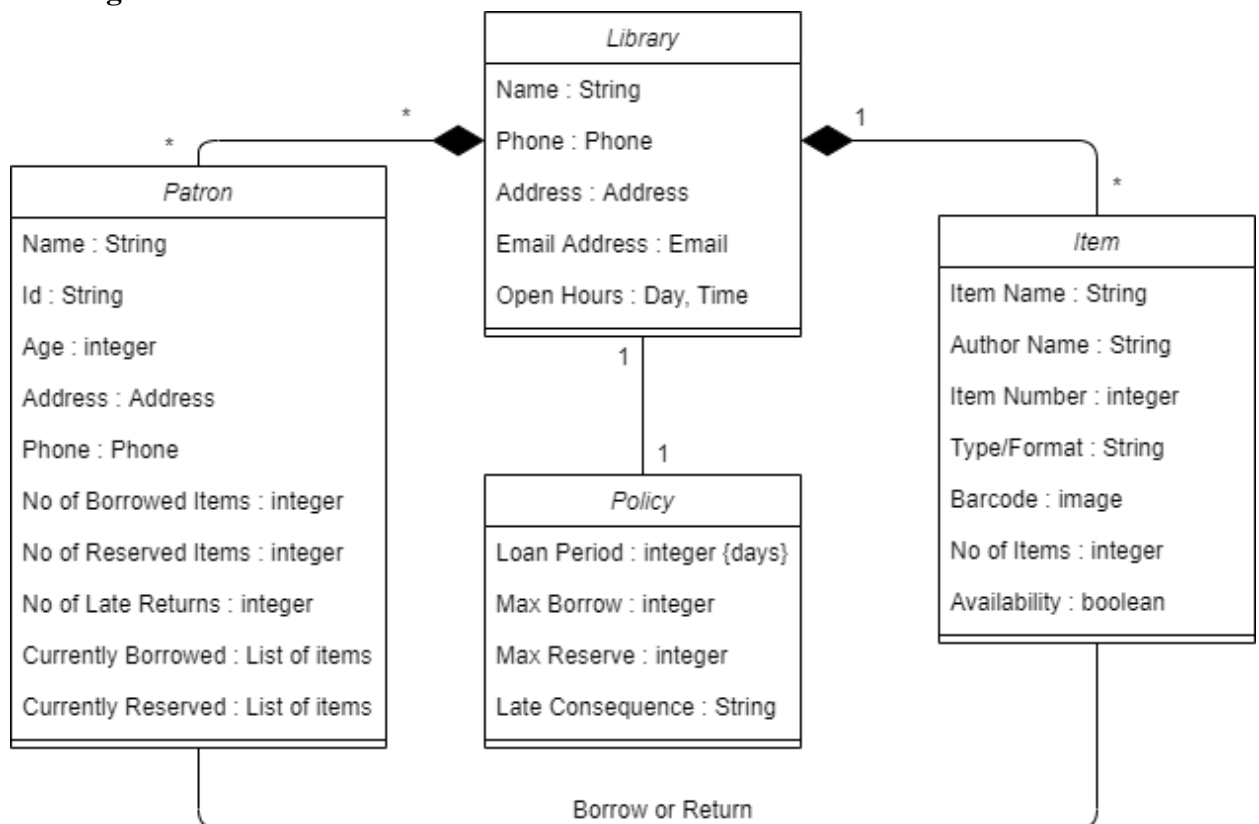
Library

Name : String

Phone : Phone

Address : Address

Email Address : Email

Open Hours : Day, Time

*

*

1

*

Patron

Name : String

Id : String

Age : integer

Address : Address

Phone : Phone

No of Borrowed Items : integer

No of Reserved Items : integer

No of Late Returns : integer

Currently Borrowed : List of items

Currently Reserved : List of items

1

1

Policy

Loan Period : integer {days}

Max Borrow : integer

Max Reserve : integer

Late Consequence : String

Item

Item Name : String

Author Name : String

Item Number : integer

Type/Format : String

Barcode : image

No of Items : integer

Availability : boolean

Borrow or Return